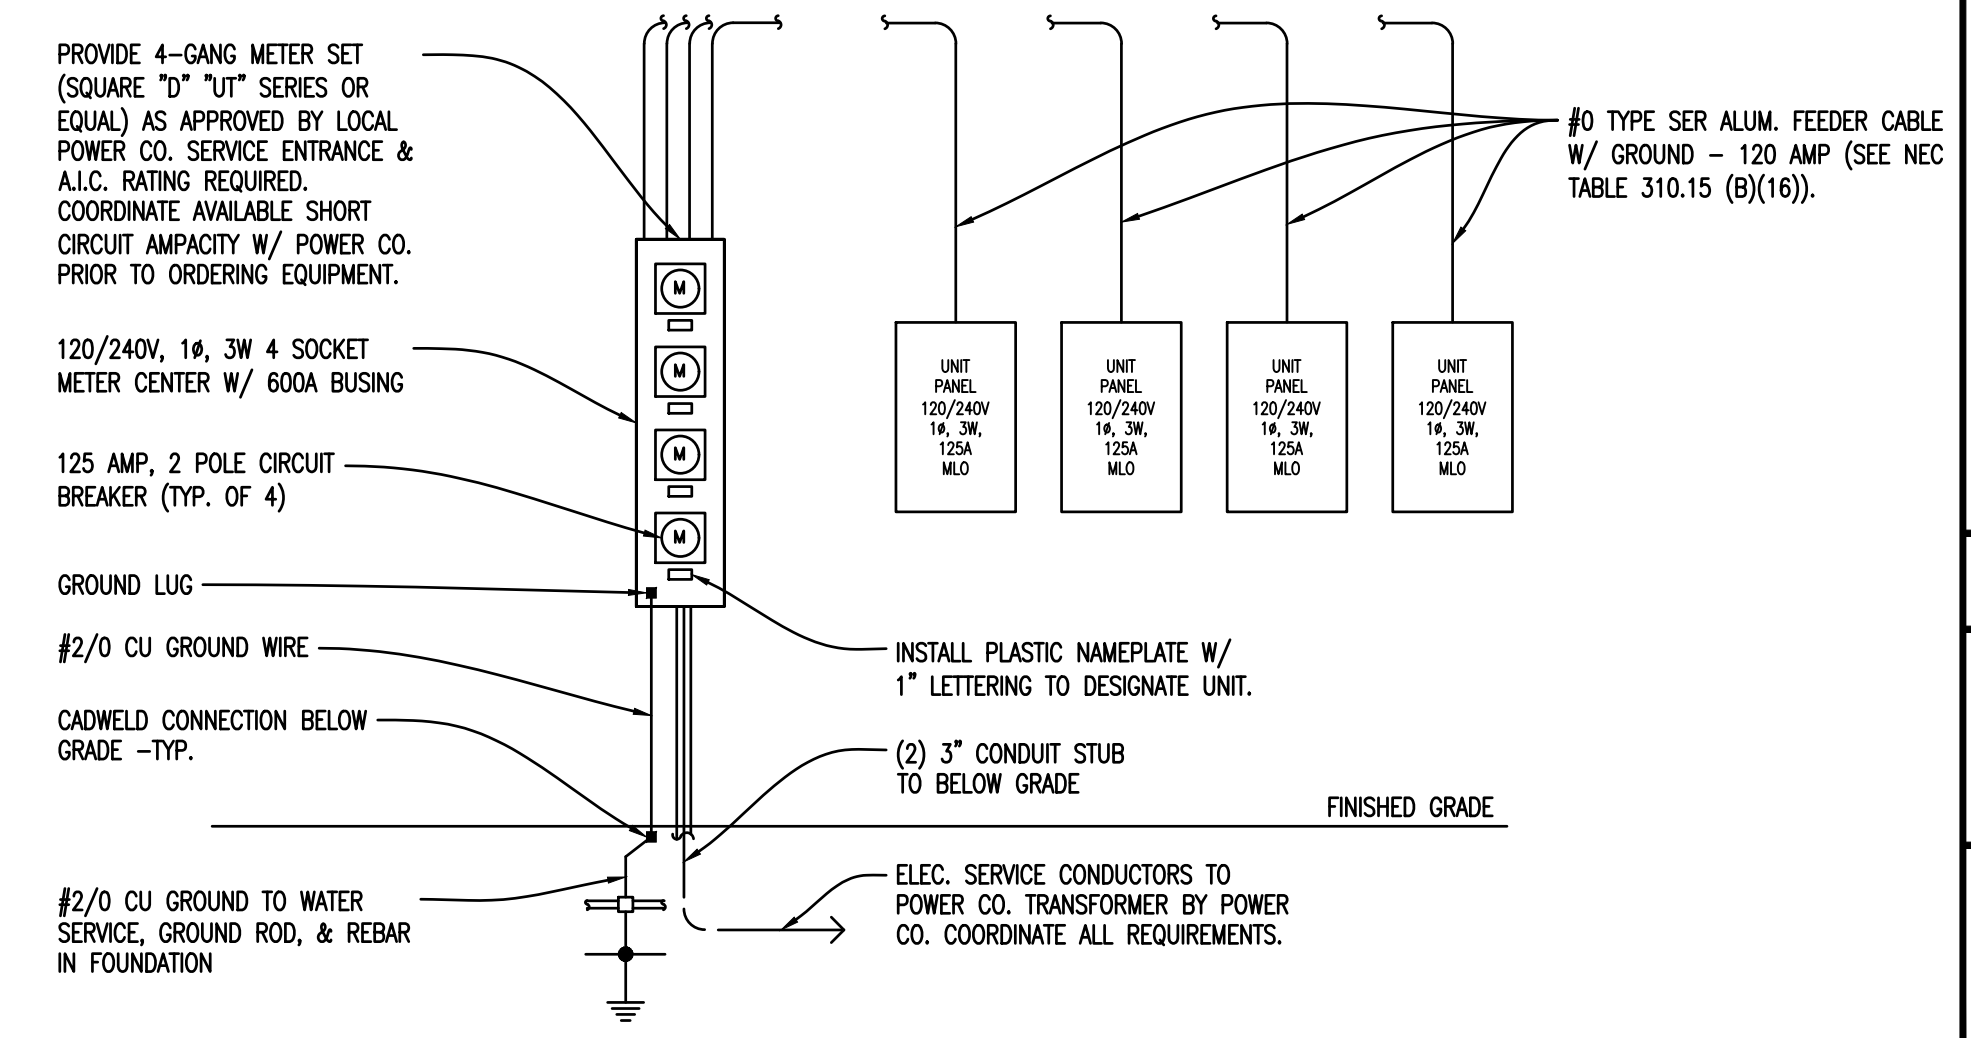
PROVIDE 4–GANG METER SET (SQUARE "D" "UT" SERIES OR EQUAL) AS APPROVED BY LOCAL POWER CO. SERVICE ENTRANCE & A.I.C. RATING REQUIRED. COORDINATE AVAILABLE SHORT CIRCUIT AMPACITY W/ POWER CO. PRIOR TO ORDERING EQUIPMENT.

120/240V, 1ø, 3W 4 SOCKET METER CENTER W/ 600A BUSING

125 AMP, 2 POLE CIRCUIT BREAKER (TYP. OF 4)

GROUND LUG

#2/0 CU GROUND WIRE

CADWELD CONNECTION BELOW GRADE –TYP.

#2/0 CU GROUND TO WATER SERVICE, GROUND ROD, & REBAR IN FOUNDATION

M

M

M

M

#0 TYPE SER ALUM. FEEDER CABLE W/ GROUND – 120 AMP (SEE NEC TABLE 310.15 (B)(16)).

UNIT PANEL 120/240V 1ø, 3W, 125A MLO

UNIT PANEL 120/240V 1ø, 3W, 125A MLO

UNIT PANEL 120/240V 1ø, 3W, 125A MLO

UNIT PANEL 120/240V 1ø, 3W, 125A MLO

INSTALL PLASTIC NAMEPLATE W/ 1" LETTERING TO DESIGNATE UNIT.

(2) 3" CONDUIT STUB TO BELOW GRADE

FINISHED GRADE

ELEC. SERVICE CONDUCTORS TO POWER CO. TRANSFORMER BY POWER CO. COORDINATE ALL REQUIREMENTS.